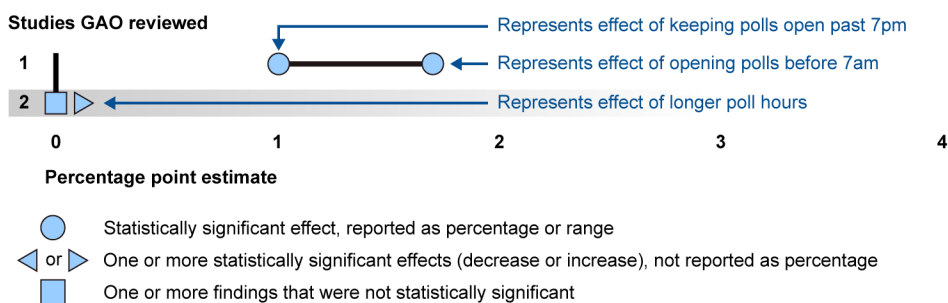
Studies GAO reviewed

Represents effect of keeping polls open past 7pm

1

Represents effect of opening polls before 7am

2

Represents effect of longer poll hours

0 1 2 3 4

Percentage point estimate

Statistically significant effect, reported as percentage or range

or One or more statistically significant effects (decrease or increase), not reported as percentage

One or more findings that were not statistically significant